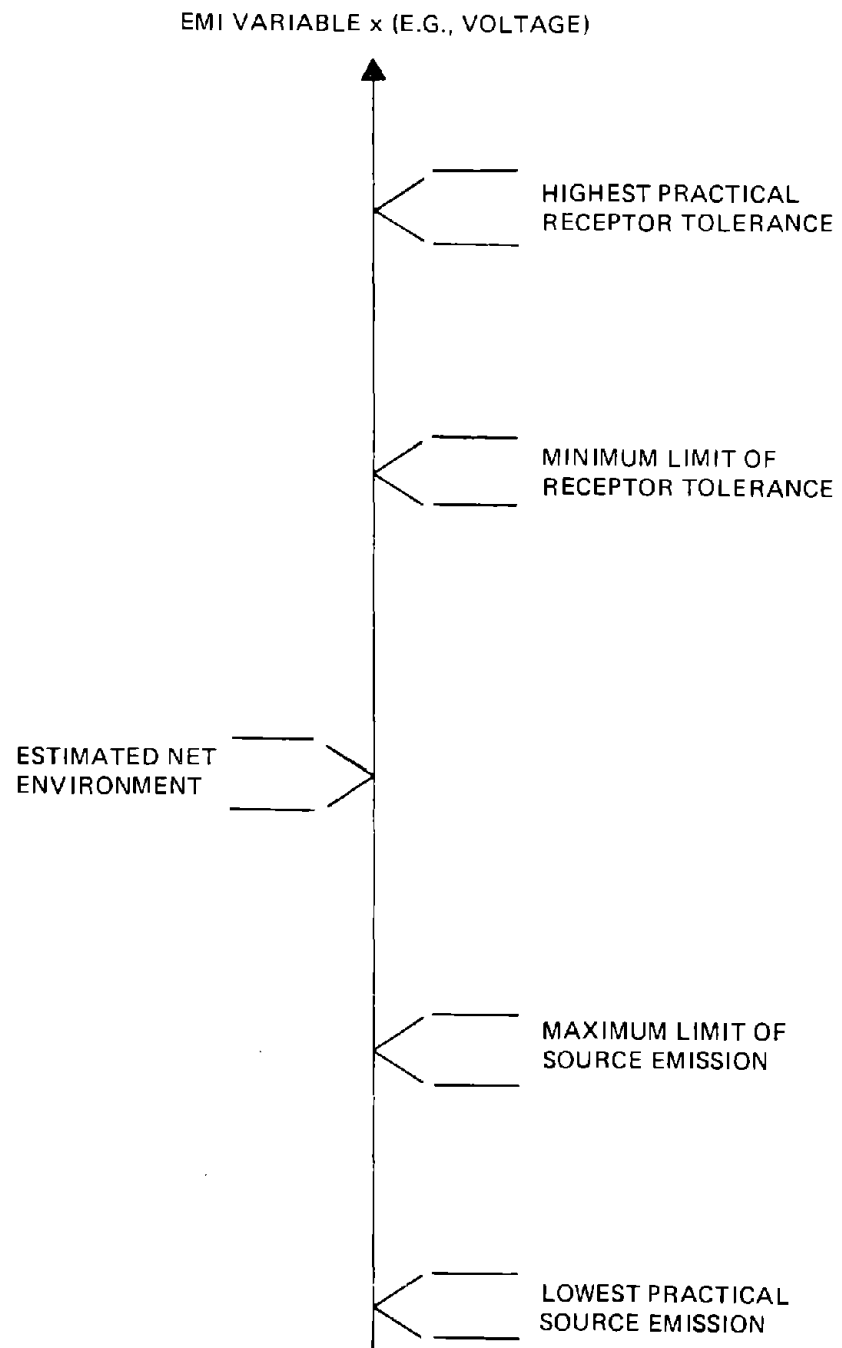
EMI VARIABLE x (E.G., VOLTAGE)

HIGHEST PRACTICAL RECEPTOR TOLERANCE

MINIMUM LIMIT OF RECEPTOR TOLERANCE

ESTIMATED NET ENVIRONMENT

MAXIMUM LIMIT OF SOURCE EMISSION

LOWEST PRACTICAL SOURCE EMISSION